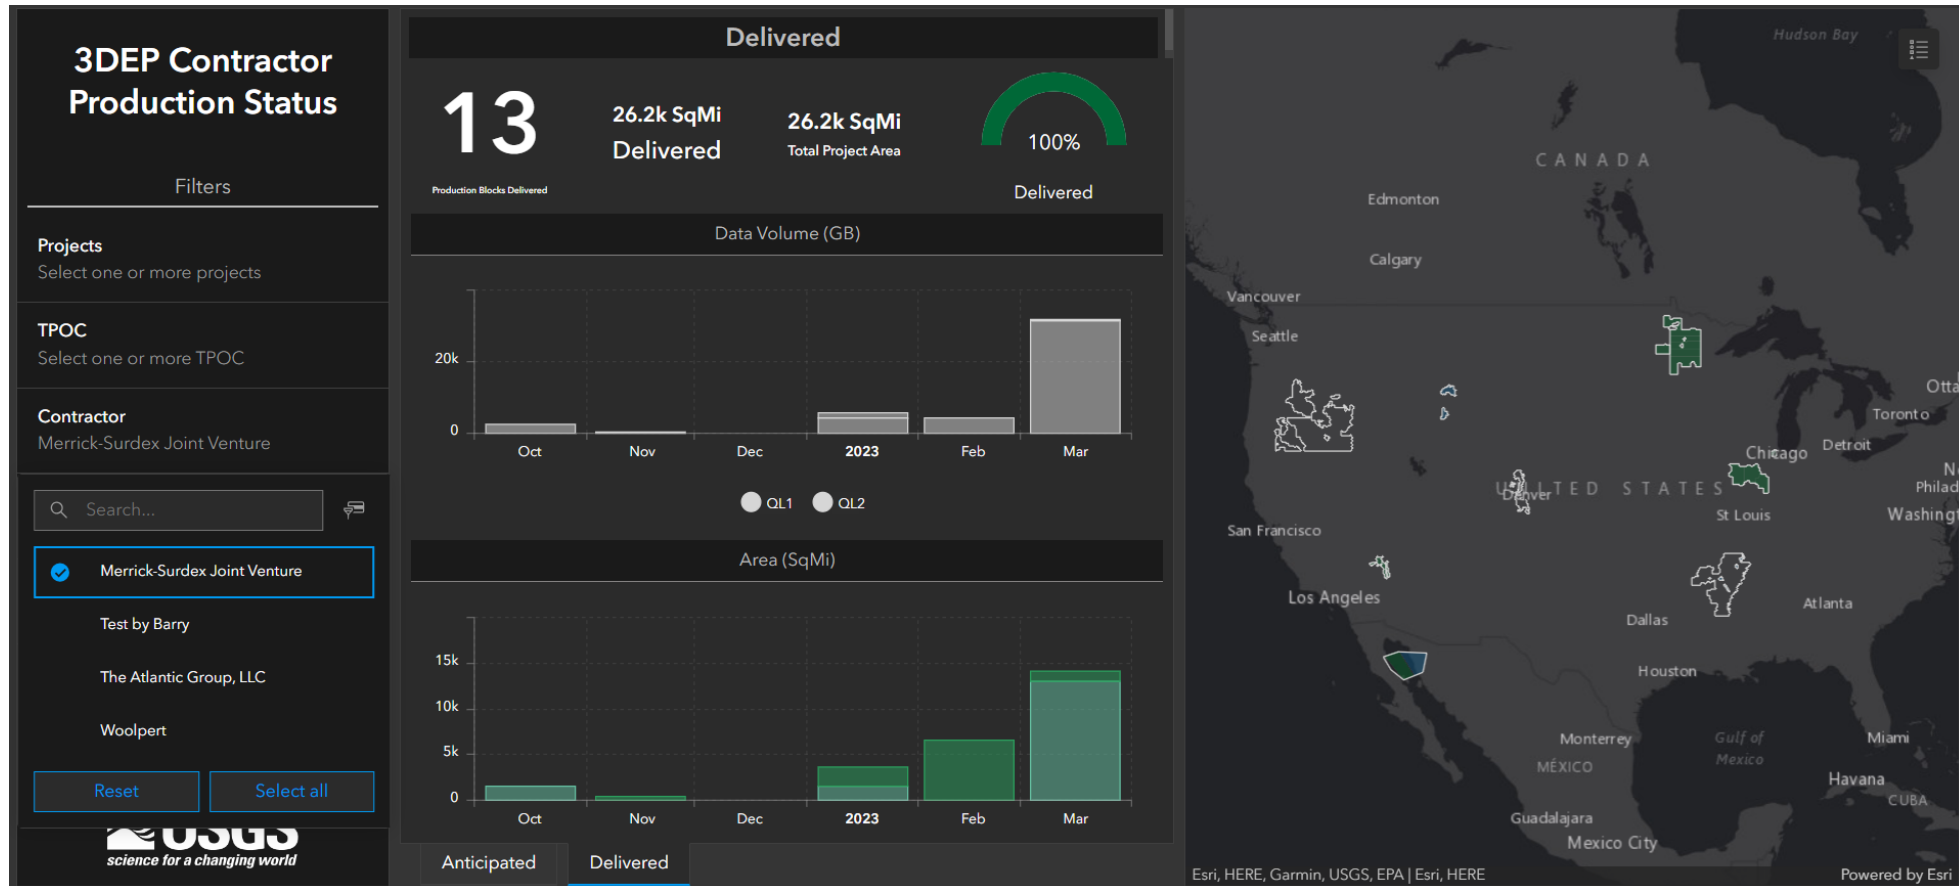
3DEP Contractor Production Status

Filters

Projects
Select one or more projects

TPOC
Select one or more TPOC

Contractor
Merrick-Surdex Joint Venture

Search...

Merrick-Surdex Joint Venture
Test by Barry
The Atlantic Group, LLC
Woolpert

Reset
Select all

USGS
science for a changing world

Delivered

13
Production Blocks Delivered

26.2k SqMi
Delivered

26.2k SqMi
Total Project Area

100%
Delivered

Data Volume (GB)

20k
0
Oct
Nov
Dec
2023
Feb
Mar

QL1
QL2

Area (SqMi)

15k
10k
5k
0
Oct
Nov
Dec
2023
Feb
Mar

Anticipated
Delivered

Hudson Bay
CANADA
Edmonton
Calgary
Vancouver
Seattle
Otta
Toronto
Chicago
Detroit
N
Philad
UNITED STATES
Denver
St Louis
Washingt
San Francisco
Los Angeles
Atlanta
Dallas
Houston
Monterrey
MÉXICO
Gulf of Mexico
Miami
Havana
CUBA
Guadalajara
Mexico City
Esri, HERE, Garmin, USGS, EPA | Esri, HERE
Powered by Esri